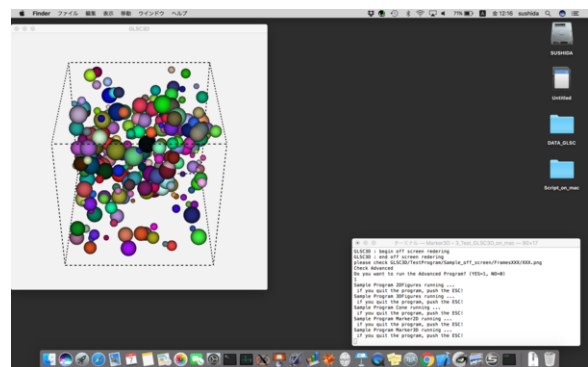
Finder ファイル 編集 表示 移動 ウインドウ ヘルプ

71% 土 12:16 sushida

GLSC3D

SUSHIDA

Untitled

DATA_GLSC

Script_on_mac

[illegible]

GLSC3D : begin off screen redering
GLSC3D : end off screen redering
please check GLSC3D/TestProgram/Sample_off_screen/FramesXXX/XXX.png
Check Advanced
Do you want to run the Advanced Program? (YES=1, NO=0)
1
Sample Program 2DFigures running ...
 if you quit the program, push the ESC!
Sample Program 3DFigures running ...
 if you quit the program, push the ESC!
Sample Program Cone running ...
 if you quit the program, push the ESC!
Sample Program Marker2D running ...
 if you quit the program, push the ESC!
Sample Program Marker3D running ...
 if you quit the program, push the ESC!